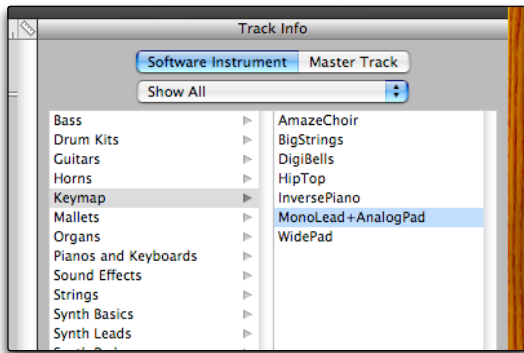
Track Info

Software Instrument | Master Track

Show All

Bass
Drum Kits
Guitars
Horns
Keymap
Mallets
Organs
Pianos and Keyboards
Sound Effects
Strings
Synth Basics
Synth Leads

AmazeChoir
BigStrings
DigiBells
HipTop
InversePiano
MonoLead+AnalogPad
WidePad